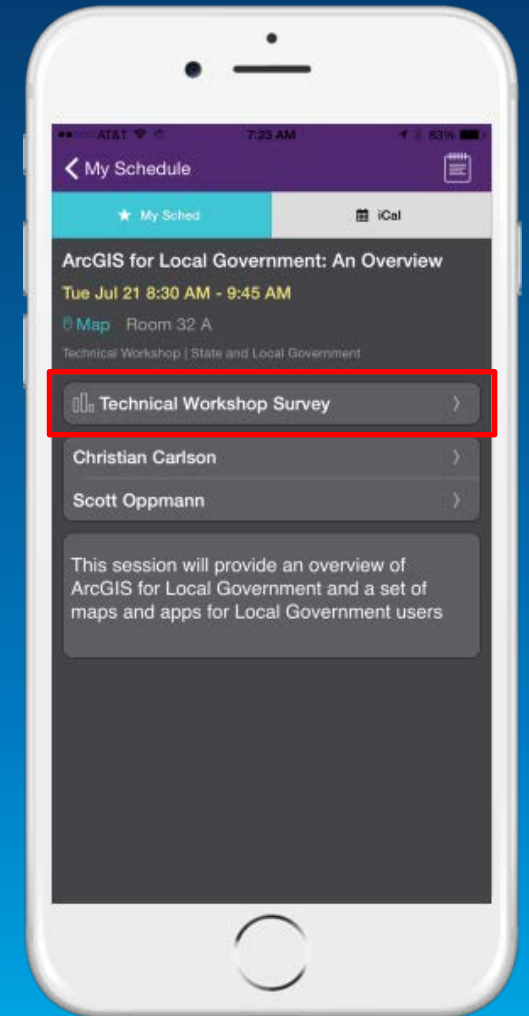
AT&T 7:23 AM 83%

My Schedule

My Sched

iCal

ArcGIS for Local Government: An Overview

Tue Jul 21 8:30 AM - 9:45 AM

Map Room 32 A

Technical Workshop | State and Local Government

Technical Workshop Survey

Christian Carlson

Scott Oppmann

This session will provide an overview of ArcGIS for Local Government and a set of maps and apps for Local Government users